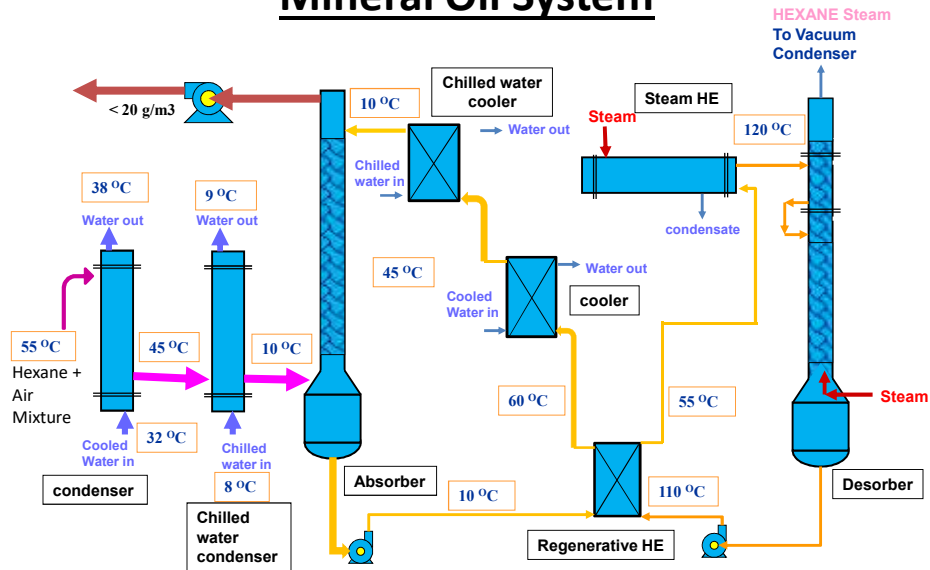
Mineral Oil System

HEXANE Steam
To Vacuum Condenser

< 20 g/m3

10 $^{O}$C

Chilled water cooler

Water out

Chilled water in

Steam

Steam HE

120 $^{O}$C

38 $^{O}$C

Water out

9 $^{O}$C

Water out

condensate

45 $^{O}$C

Water out

Cooled Water in

cooler

55 $^{O}$C

Hexane + Air Mixture

45 $^{O}$C

10 $^{O}$C

Steam

60 $^{O}$C

55 $^{O}$C

Cooled Water in

32 $^{O}$C

Chilled water in

8 $^{O}$C

condenser

Absorber

10 $^{O}$C

110 $^{O}$C

Desorber

Chilled water condenser

Regenerative HE